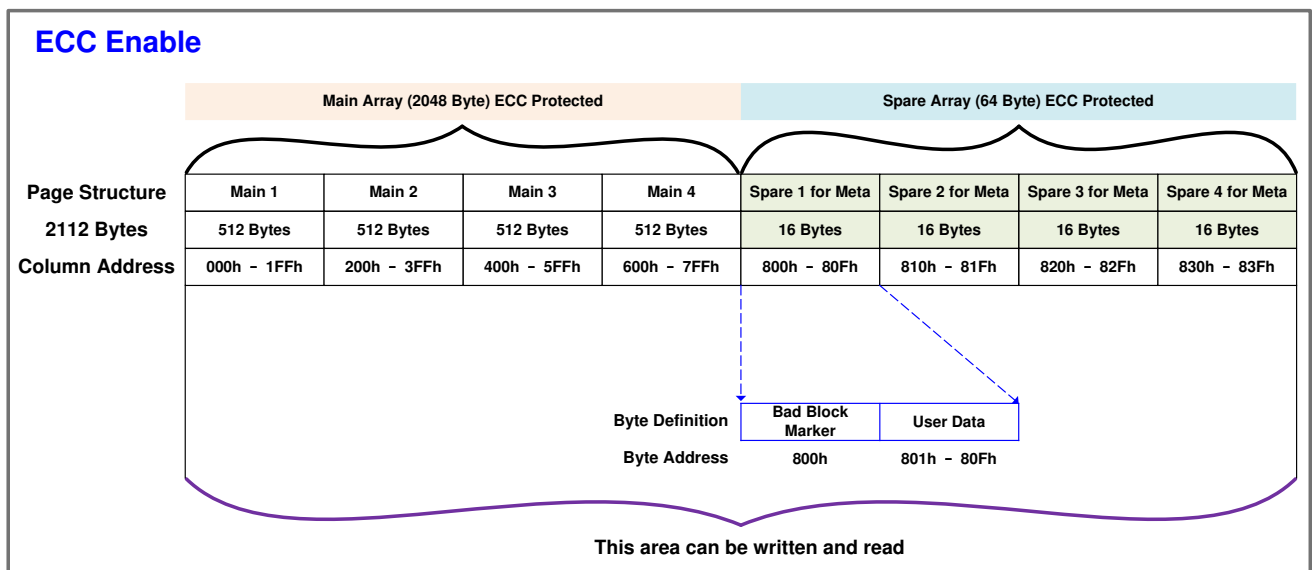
ECC Enable

Main Array (2048 Byte) ECC Protected

Spare Array (64 Byte) ECC Protected

| Page Structure | Main 1 | Main 2 | Main 3 | Main 4 | Spare 1 for Meta | Spare 2 for Meta | Spare 3 for Meta | Spare 4 for Meta |
|---|---|---|---|---|---|---|---|---|
| 2112 Bytes | 512 Bytes | 512 Bytes | 512 Bytes | 512 Bytes | 16 Bytes | 16 Bytes | 16 Bytes | 16 Bytes |
| Column Address | 000h – 1FFh | 200h – 3FFh | 400h – 5FFh | 600h – 7FFh | 800h – 80Fh | 810h – 81Fh | 820h – 82Fh | 830h – 83Fh |

| Byte Definition | Bad Block Marker | User Data |
|---|---|---|
| Byte Address | 800h | 801h – 80Fh |

This area can be written and read